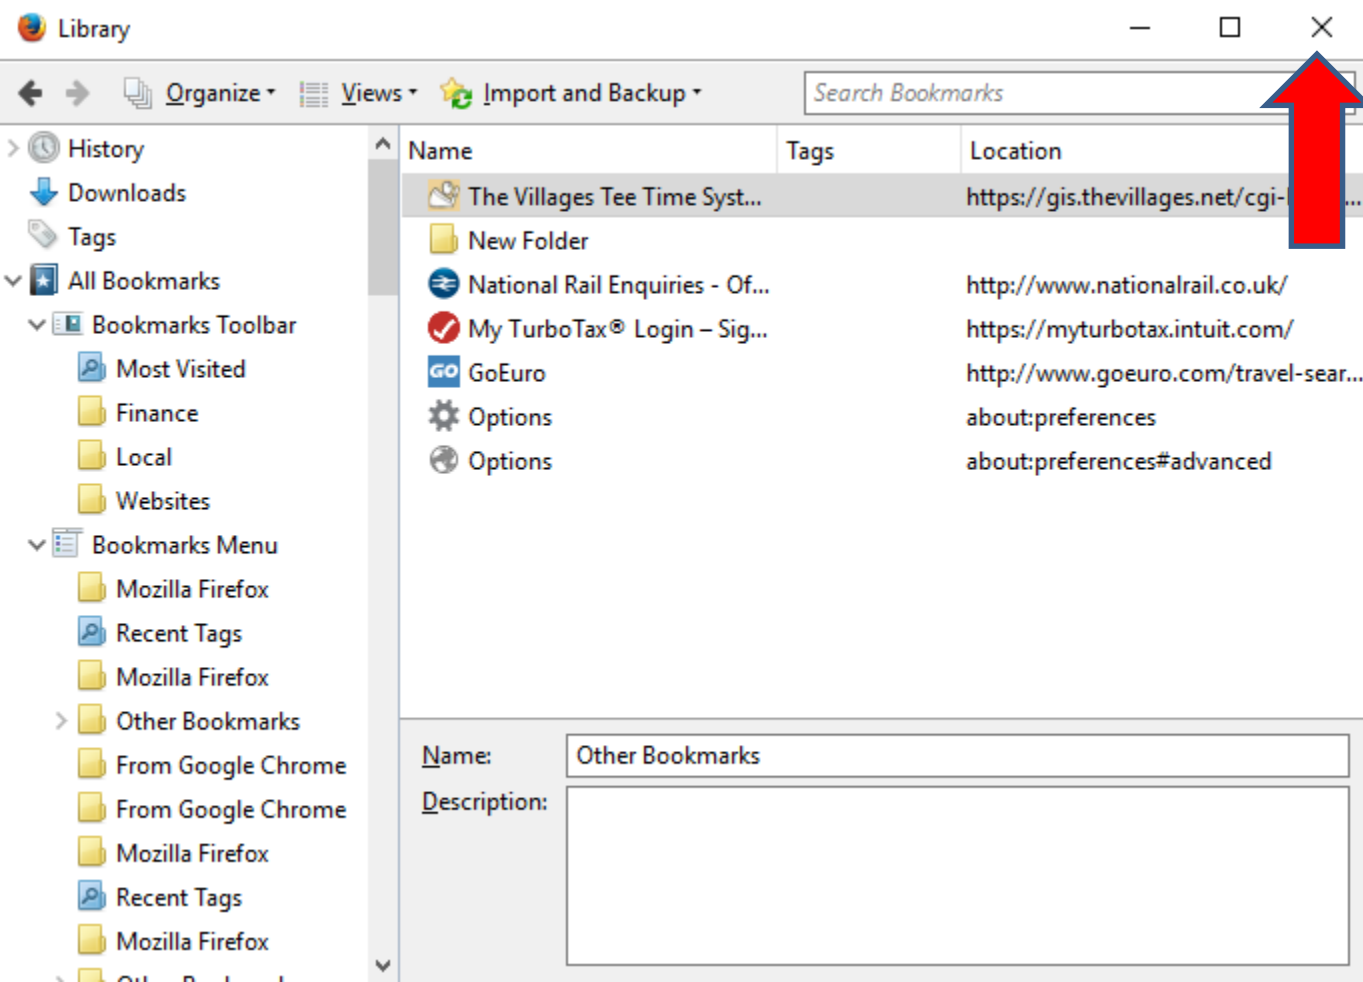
Library

Organize Views Import and Backup Search Bookmarks

History
Downloads
Tags
All Bookmarks
Bookmarks Toolbar
Most Visited
Finance
Local
Websites
Bookmarks Menu
Mozilla Firefox
Recent Tags
Mozilla Firefox
Other Bookmarks
From Google Chrome
From Google Chrome
Mozilla Firefox
Recent Tags
Mozilla Firefox
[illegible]

| Name | Tags | Location |
|---|---|---|
| The Villages Tee Time Syst... | | https://gis.thevillages.net/cgi-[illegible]... |
| New Folder | | |
| National Rail Enquiries - Of... | | http://www.nationalrail.co.uk/ |
| My TurboTax® Login – Sig... | | https://myturbotax.intuit.com/ |
| GoEuro | | http://www.goeuro.com/travel-sear... |
| Options | | about:preferences |
| Options | | about:preferences#advanced |

Name: Other Bookmarks
Description: